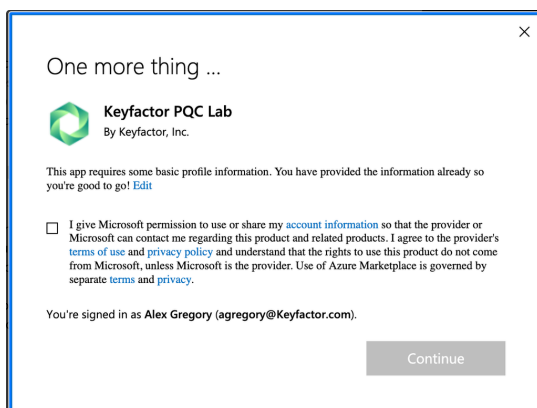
×

One more thing ...

Keyfactor PQC Lab
By Keyfactor, Inc.

This app requires some basic profile information. You have provided the information already so you're good to go! Edit

I give Microsoft permission to use or share my account information so that the provider or Microsoft can contact me regarding this product and related products. I agree to the provider's terms of use and privacy policy and understand that the rights to use this product do not come from Microsoft, unless Microsoft is the provider. Use of Azure Marketplace is governed by separate terms and privacy.

You're signed in as Alex Gregory (agregory@Keyfactor.com).

Continue